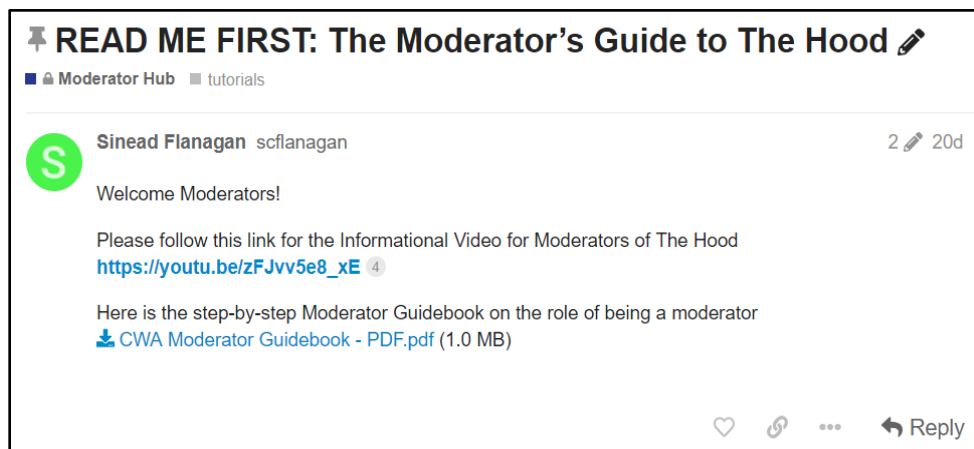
READ ME FIRST: The Moderator’s Guide to The Hood

Moderator Hub tutorials

S

Sinead Flanagan scflanagan 2 20d

Welcome Moderators!

Please follow this link for the Informational Video for Moderators of The Hood https://youtu.be/zFJvv5e8_xE 4

Here is the step-by-step Moderator Guidebook on the role of being a moderator
CWA Moderator Guidebook - PDF.pdf (1.0 MB)

Reply